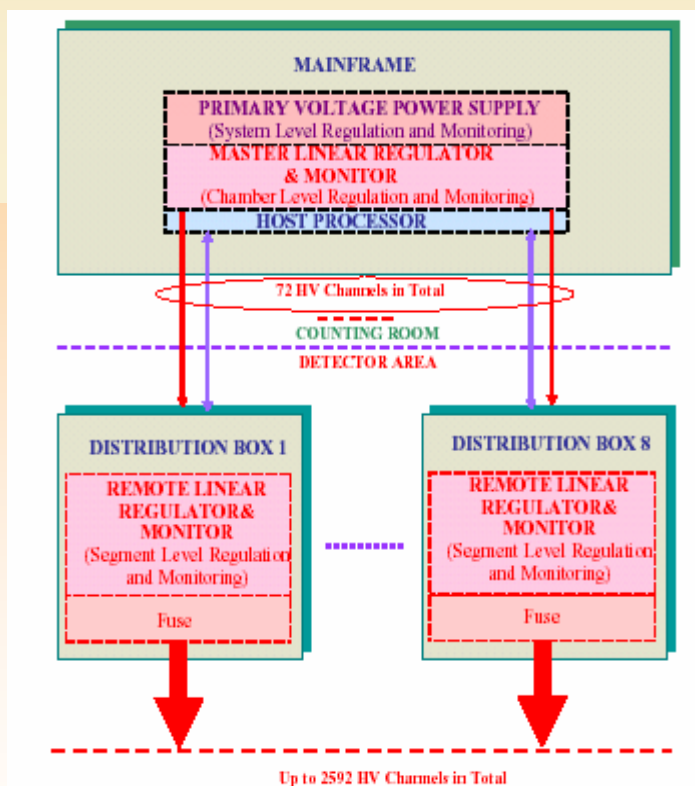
MAINFRAME

PRIMARY VOLTAGE POWER SUPPLY
(System Level Regulation and Monitoring)

MASTER LINEAR REGULATOR & MONITOR
(Chamber Level Regulation and Monitoring)

HOST PROCESSOR

72 HV Channels in Total

COUNTING ROOM

DETECTOR AREA

DISTRIBUTION BOX 1

REMOTE LINEAR REGULATOR& MONITOR
(Segment Level Regulation and Monitoring)

Fuse

DISTRIBUTION BOX 8

REMOTE LINEAR REGULATOR& MONITOR
(Segment Level Regulation and Monitoring)

Fuse

Up to 2592 HV Channels in Total